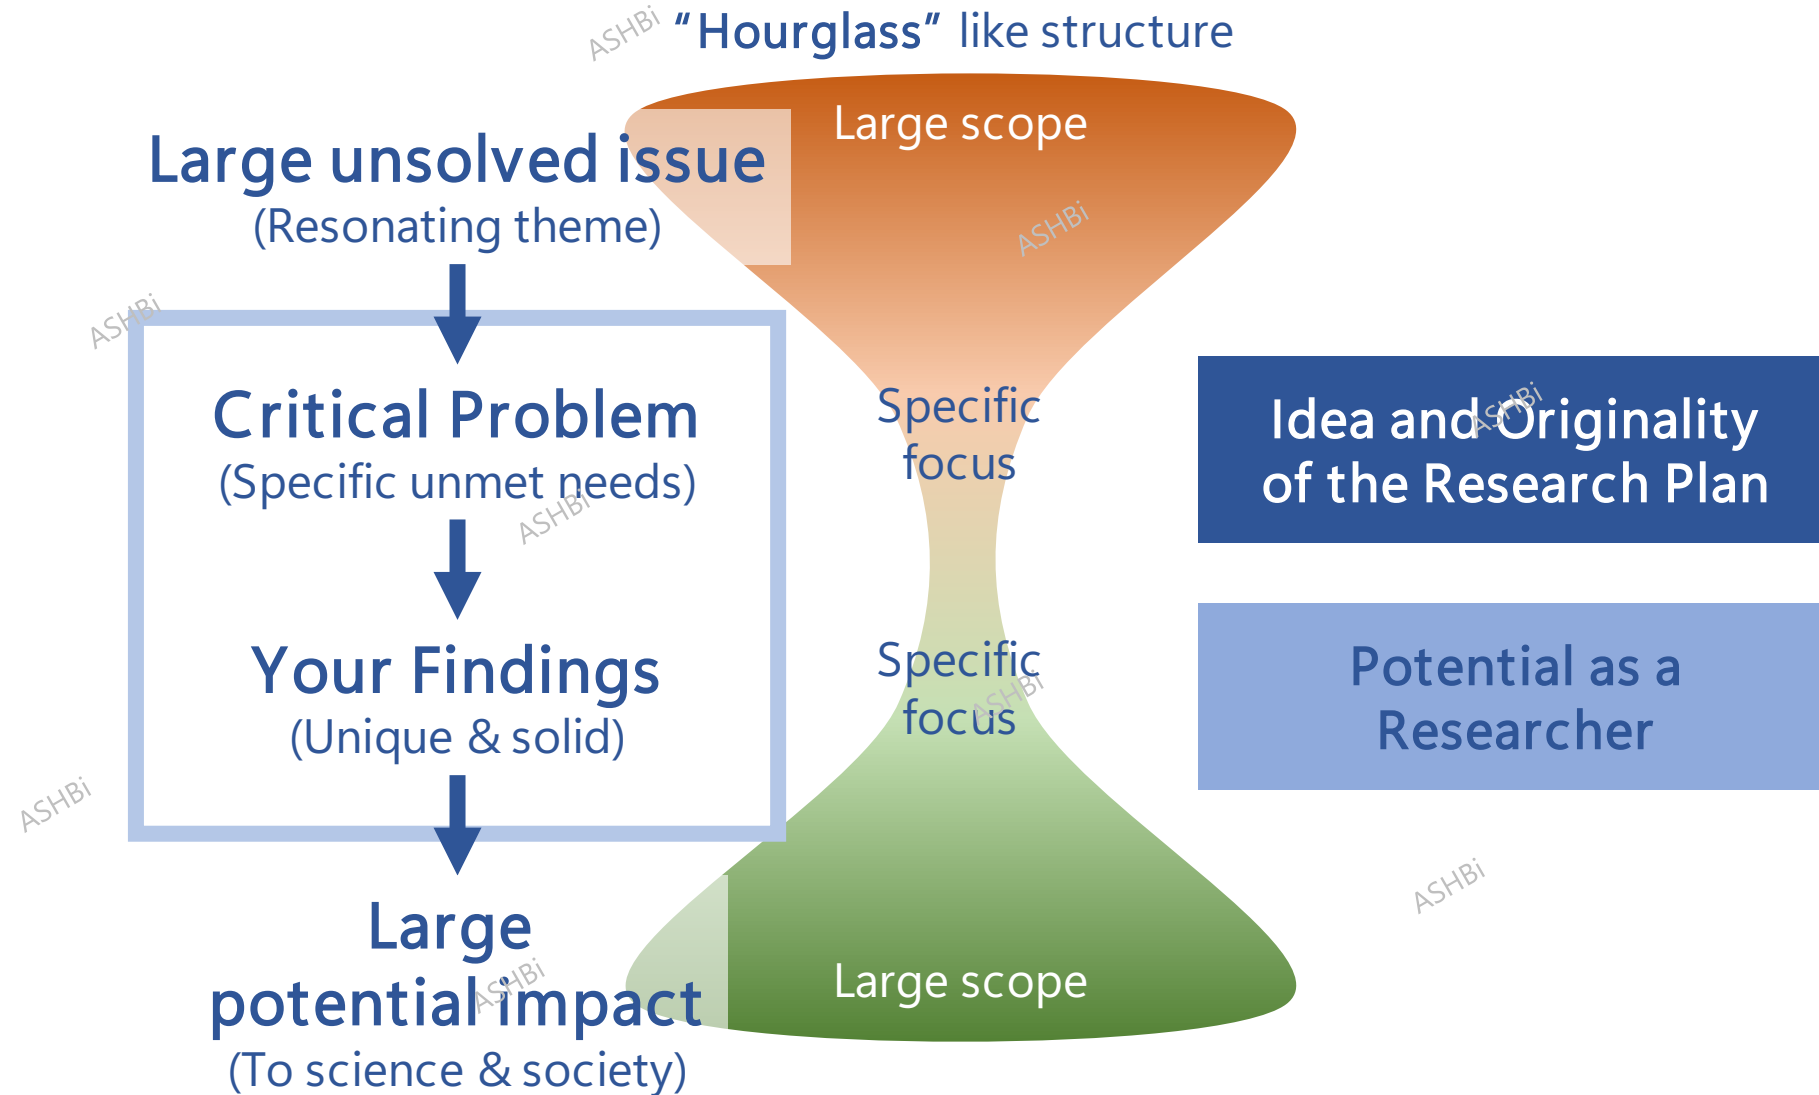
“Hourglass” like structure

Large unsolved issue
(Resonating theme)

Critical Problem
(Specific unmet needs)

Your Findings
(Unique & solid)

Large potential impact
(To science & society)

Large scope

Specific focus

Specific focus

Large scope

Idea and Originality of the Research Plan

Potential as a Researcher

ASHBi ASHBi ASHBi ASHBi ASHBi ASHBi ASHBi ASHBi ASHBi